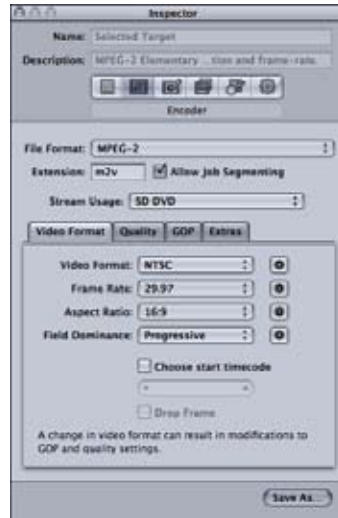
Inspector

Name: Selected Target

Description: MPEG-2 Elementary ...tion and frame-rate.

Encoder

File Format: MPEG-2

Extension: m2v

Allow Job Segmenting

Stream Usage: SD DVD

Video Format | Quality | GOP | Extras

Video Format: NTSC

Frame Rate: 29.97

Aspect Ratio: 16:9

Field Dominance: Progressive

Choose start timecode

Drop Frame

A change in video format can result in modifications to GOP and quality settings.

Save As...